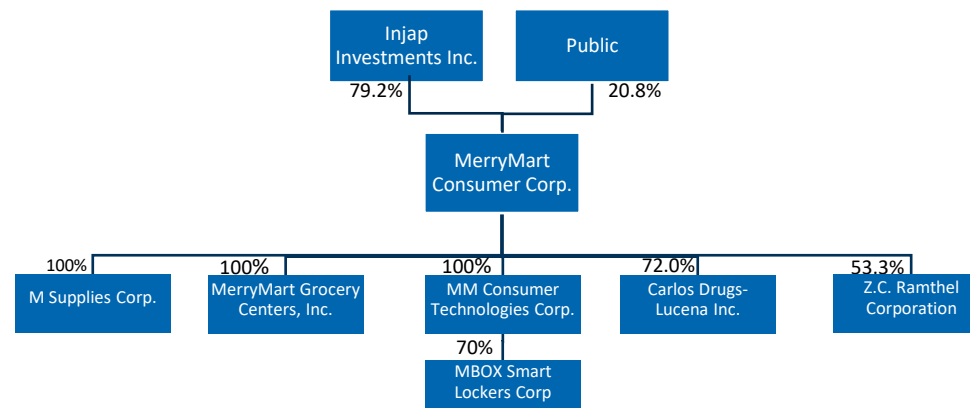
Injap Investments Inc.

Public

79.2%

20.8%

MerryMart Consumer Corp.

100%

M Supplies Corp.

100%

MerryMart Grocery Centers, Inc.

100%

MM Consumer Technologies Corp.

72.0%

Carlos Drugs-Lucena Inc.

53.3%

Z.C. Ramthel Corporation

70%

MBOX Smart Lockers Corp